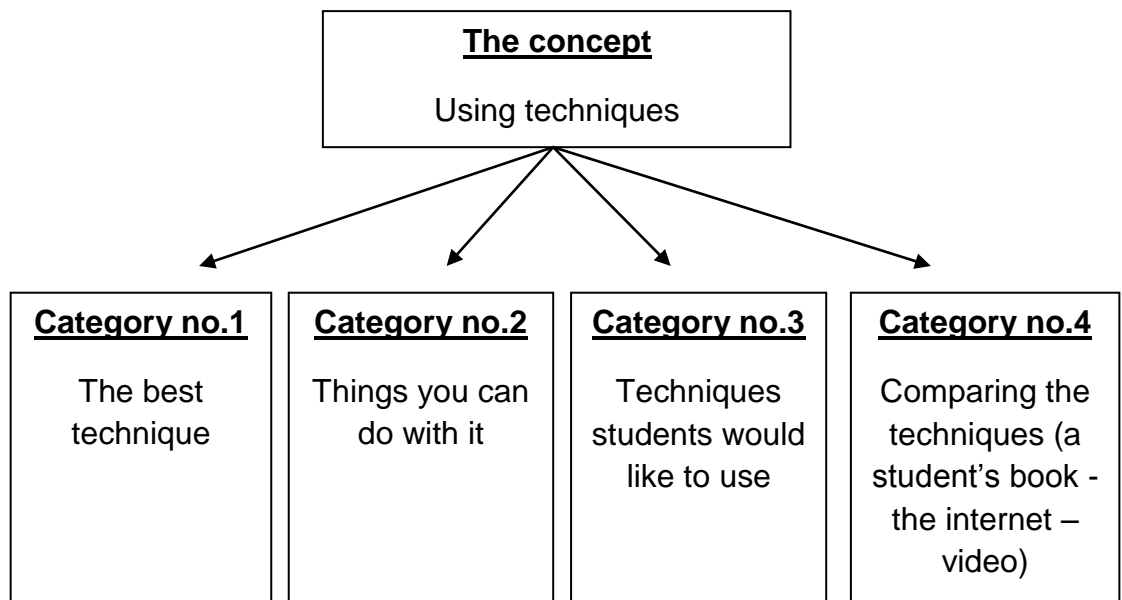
The concept

Using techniques

Category no.1

The best technique

Category no.2

Things you can do with it

Category no.3

Techniques students would like to use

Category no.4

Comparing the techniques (a student’s book - the internet – video)